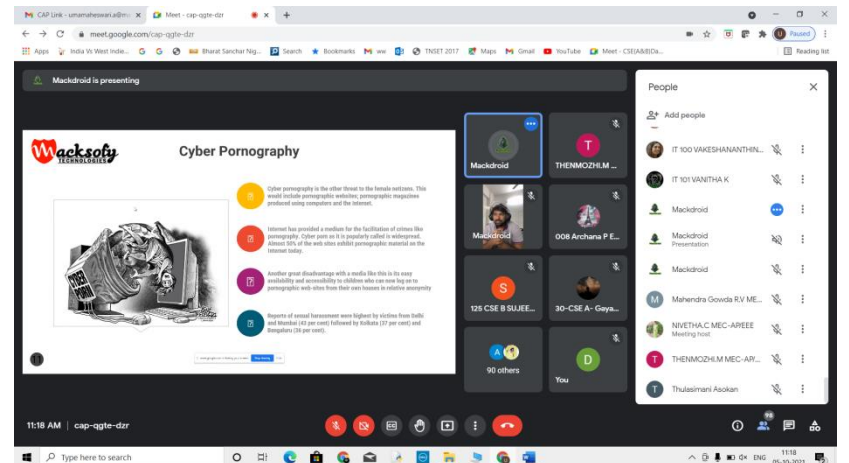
CAP Link - umamaheswari.a@m
Meet - cap-qgte-dzr
meet.google.com/cap-qgte-dzr
Paused
Apps India Vs West Indie... G G Bharat Sanchar Nig... Search Bookmarks ww TNSET 2017 Maps Gmail YouTube Meet - CSE(A&B)Da...
Reading list

Mackdroid is presenting

Macksofy TECHNOLOGIES

Cyber Pornography

Cyber pornography is the other threat to the female netizens. This would include pornographic websites; pornographic magazines produced using computers and the internet.

Internet has provided a medium for the facilitation of crimes like pornography. Cyber porn as it is popularly called is widespread. Almost 50% of the web sites exhibit pornographic material on the Internet today.

Another great disadvantage with a media like this is its easy availability and accessibility to children who can now log on to pornographic web-sites from their own houses in relative anonymity

Reports of sexual harassment were highest by victims from Delhi and Mumbai (43 per cent) followed by Kolkata (37 per cent) and Bengaluru (26 per cent).

Stop sharing

Mackdroid
THENMOZHI.M ...
Mackdroid
008 Archana P E...
126 CSE B SUJEE...
30-CSE A- Gaya...
90 others
You

People
Add people
IT 100 VAKESHANANTHIN...
IT 101 VANITHA K
Mackdroid
Mackdroid
Presentation
Mackdroid
Mahendra Gowda R.V ME...
NIVETHA.C MEC-APIEEE
Meeting host
THENMOZHI.M MEC-AP/...
Thulasimani Asokan

11:18 AM | cap-qgte-dzr
99

Type here to search
ENG
11:18
05-10-2021